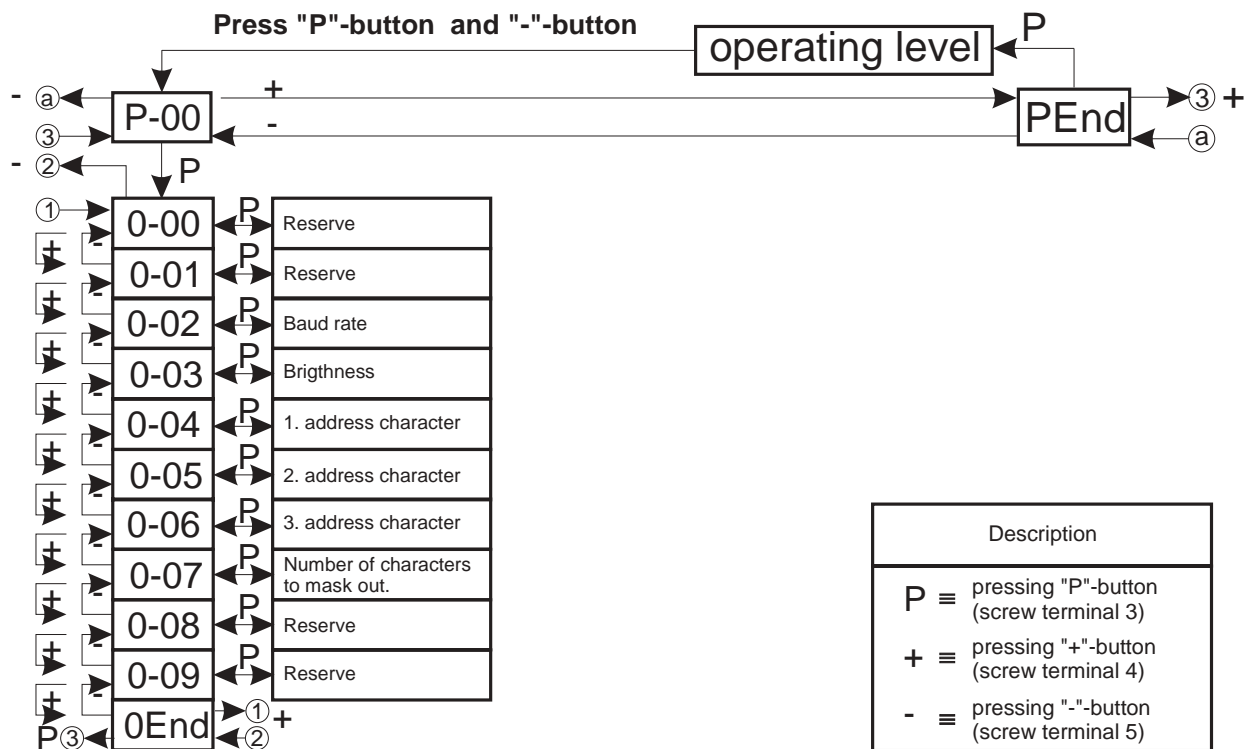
Press "P"-button and "-"-button

operating level P

- ⓐ P-00 + PEnd ③ +

③ - ⓐ

- ②

P

① 0-00 P Reserve

+ - 0-01 P Reserve

+ - 0-02 P Baud rate

+ - 0-03 P Brigthness

+ - 0-04 P 1. address character

+ - 0-05 P 2. address character

+ - 0-06 P 3. address character

+ - 0-07 P Number of characters to mask out.

+ - 0-08 P Reserve

+ - 0-09 P Reserve

+ - 0End ① +

P ③ ②

| Description |
|---|
| P ≡ pressing "P"-button (screw terminal 3) |
| + ≡ pressing "+"-button (screw terminal 4) |
| - ≡ pressing "-"-button (screw terminal 5) |